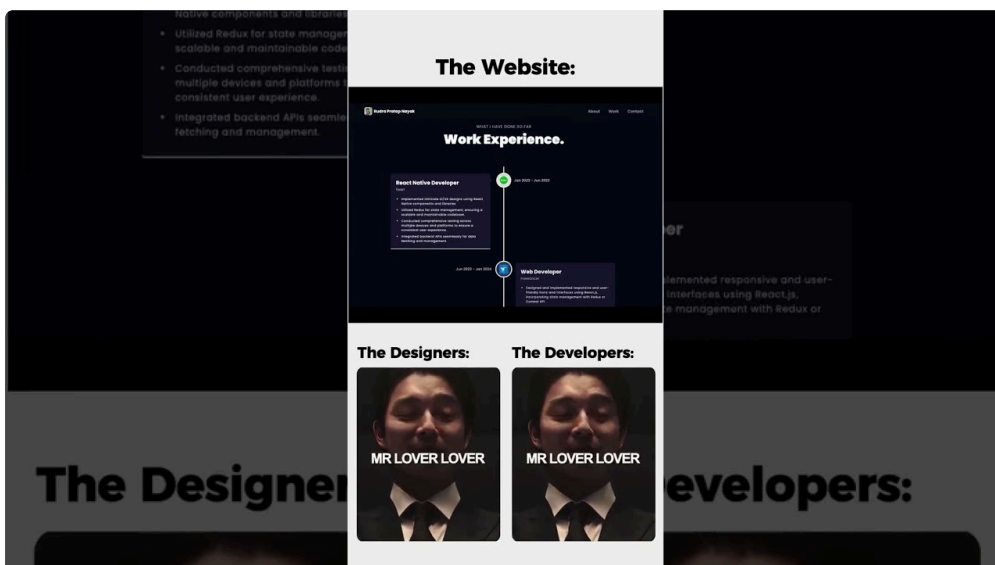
The Website:

Rudra Pratap Nayak

About Work Contact

WHAT I HAVE DONE SO FAR

Work Experience.

React Native Developer

Jan 2023 – Jun 2023

Jun 2022 – Jan 2023

Web Developer

MR LOVER LOVER

The Designers:

The Developers:

MR LOVER LOVER

MR LOVER LOVER